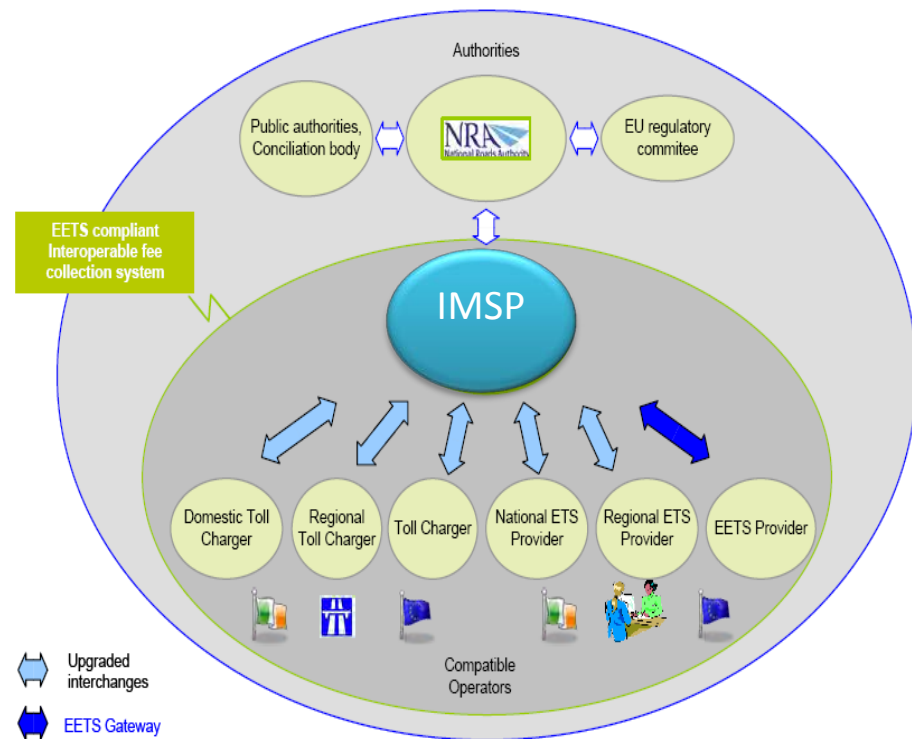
Authorities

Public authorities, Conciliation body

NRA
National Roads Authority

EU regulatory commitee

EETS compliant Interoperable fee collection system

IMSP

Domestic Toll Charger

Regional Toll Charger

Toll Charger

National ETS Provider

Regional ETS Provider

EETS Provider

Compatible Operators

Upgraded interchanges

EETS Gateway